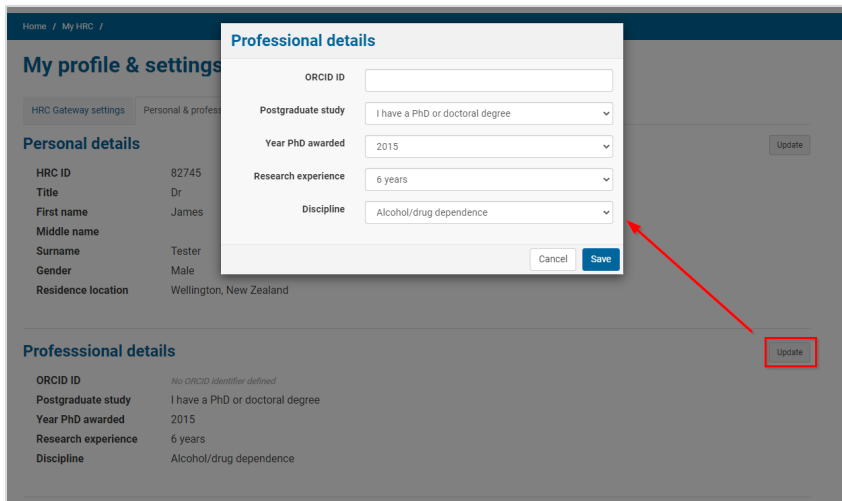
Home / My HRC /

My profile & settings

HRC Gateway settings | Personal & profess

Personal details

Update

HRC ID 82745
Title Dr
First name James
Middle name
Surname Tester
Gender Male
Residence location Wellington, New Zealand

Professional details

ORCID ID
Postgraduate study I have a PhD or doctoral degree
Year PhD awarded 2015
Research experience 6 years
Discipline Alcohol/drug dependence

Cancel Save

Professsional details

Update

ORCID ID No ORCID identifier defined
Postgraduate study I have a PhD or doctoral degree
Year PhD awarded 2015
Research experience 6 years
Discipline Alcohol/drug dependence